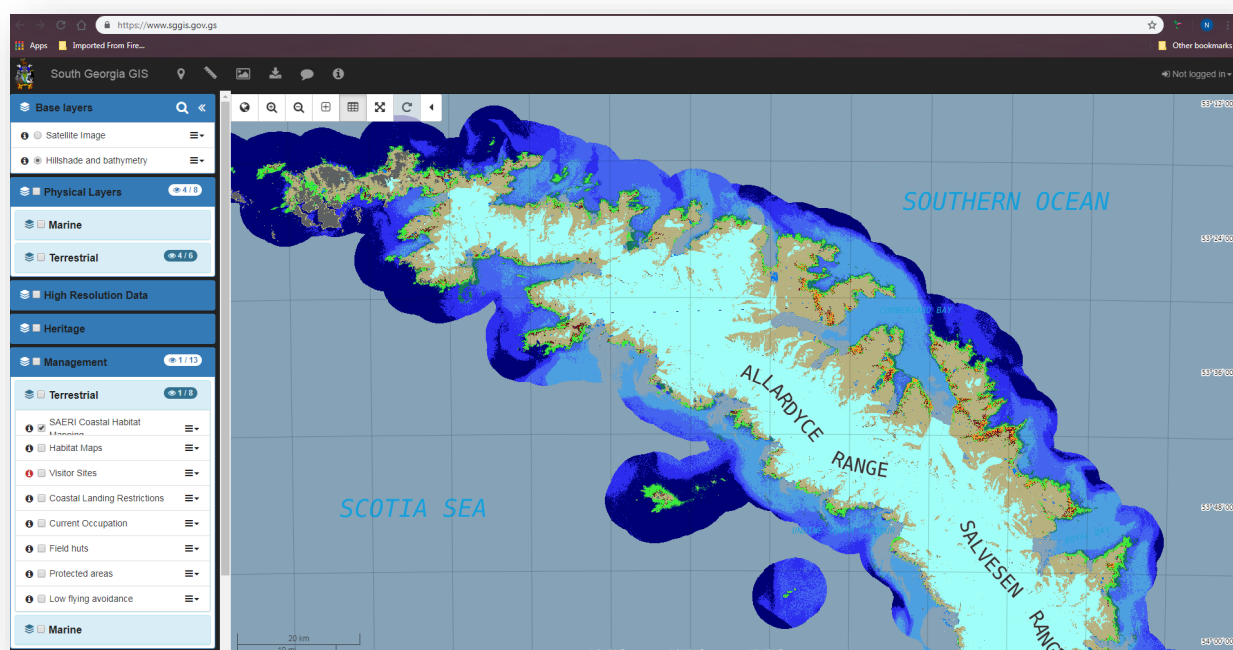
https://www.sggis.gov.gs

Apps Imported From Fire... Other bookmarks

South Georgia GIS

Not logged in

Base layers
Satellite Image
Hillshade and bathymetry

Physical Layers 4 / 8
Marine
Terrestrial 4 / 6

High Resolution Data

Heritage

Management 1 / 13
Terrestrial 1 / 8
SAERI Coastal Habitat Mapping
Habitat Maps
Visitor Sites
Coastal Landing Restrictions
Current Occupation
Field huts
Protected areas
Low flying avoidance
Marine

SOUTHERN OCEAN

ALLARDYCE RANGE

SCOTIA SEA

SALVESEN RANG

20 km

53°12'0"
53°24'0"
53°36'0"
53°48'0"
54°00'0"